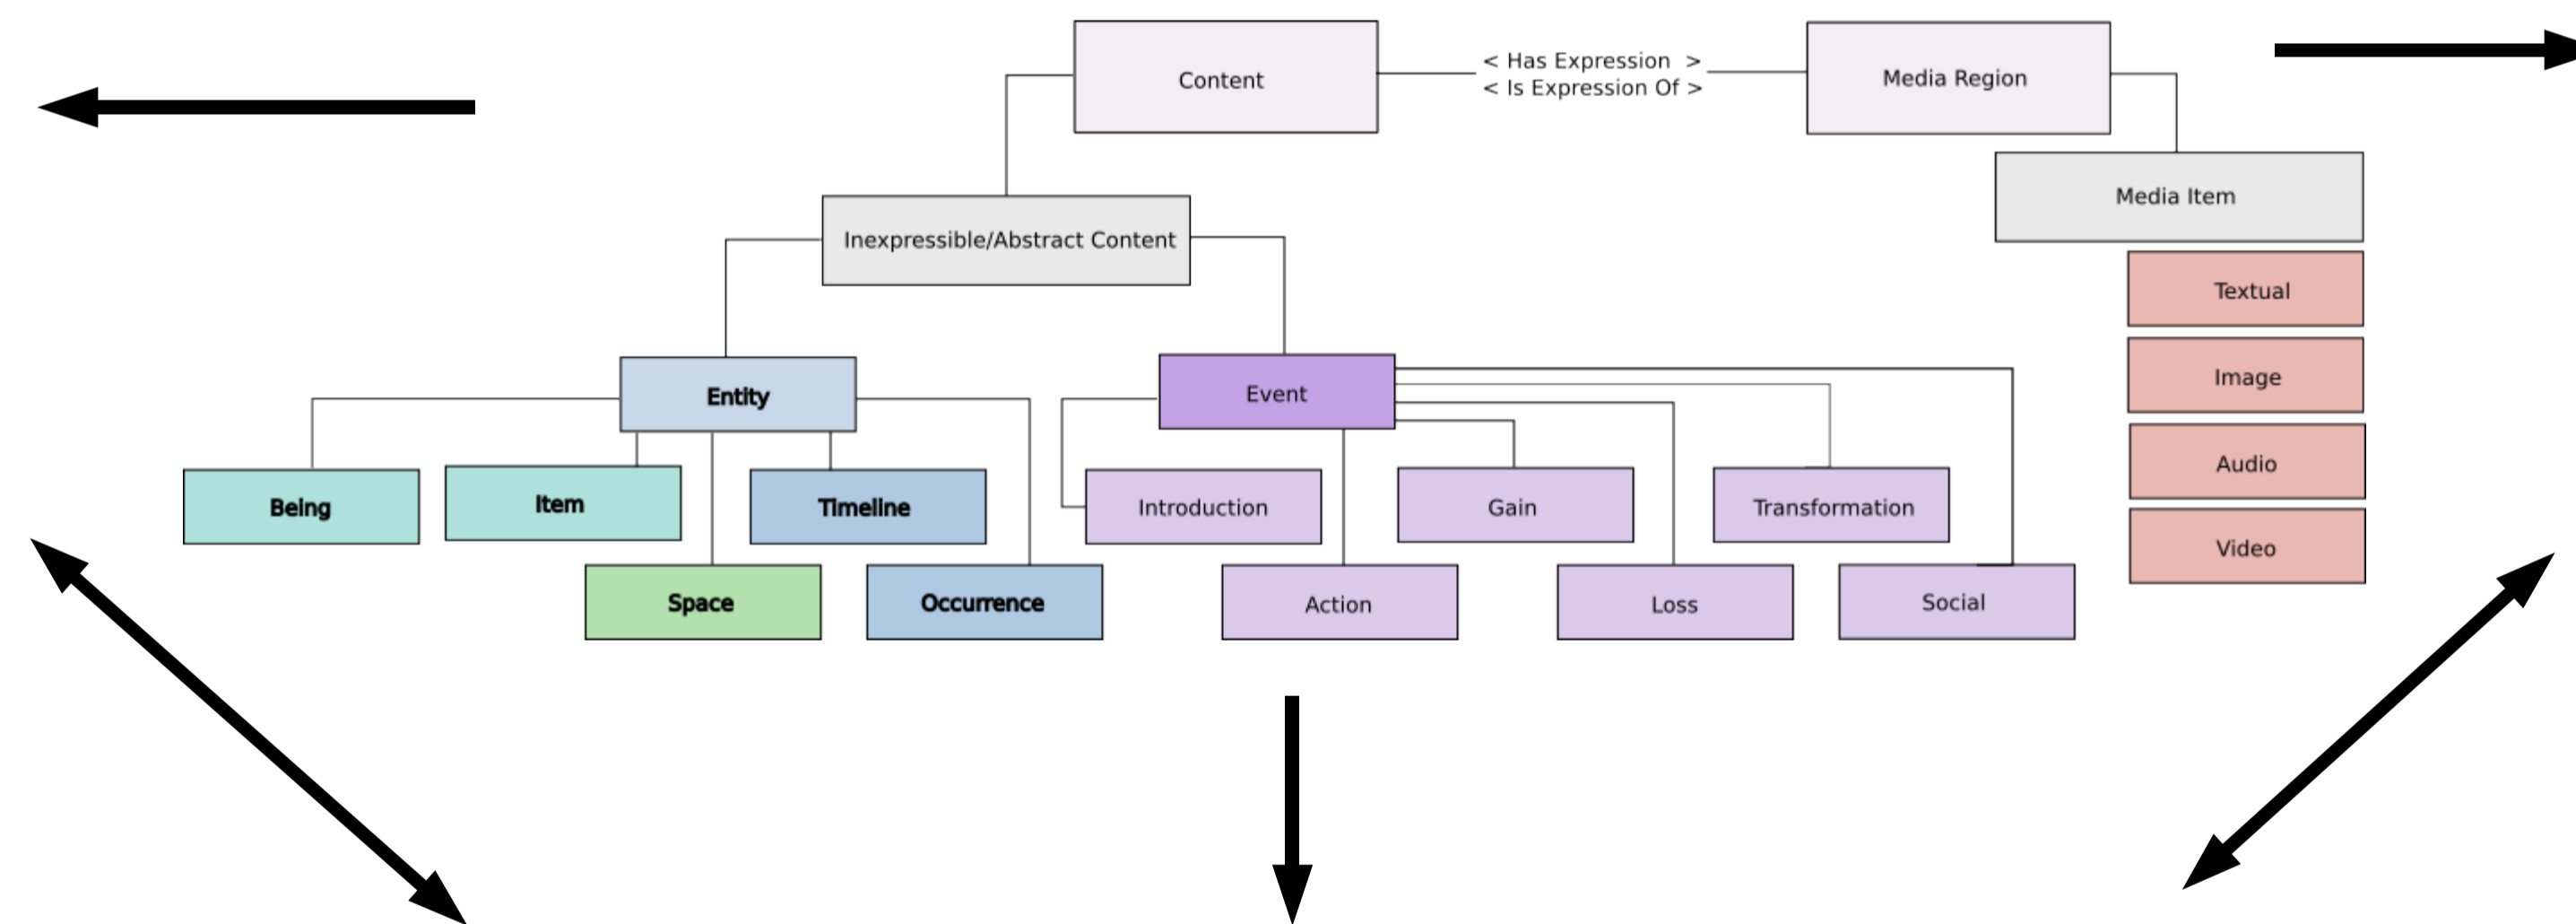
Content

< Has Expression >
< Is Expression Of >

Media Region

Media Item

Inexpressible/Abstract Content

Textual

Image

Audio

Video

Entity

Event

Being

Item

Timeline

Introduction

Gain

Transformation

Space

Occurrence

Action

Loss

Social